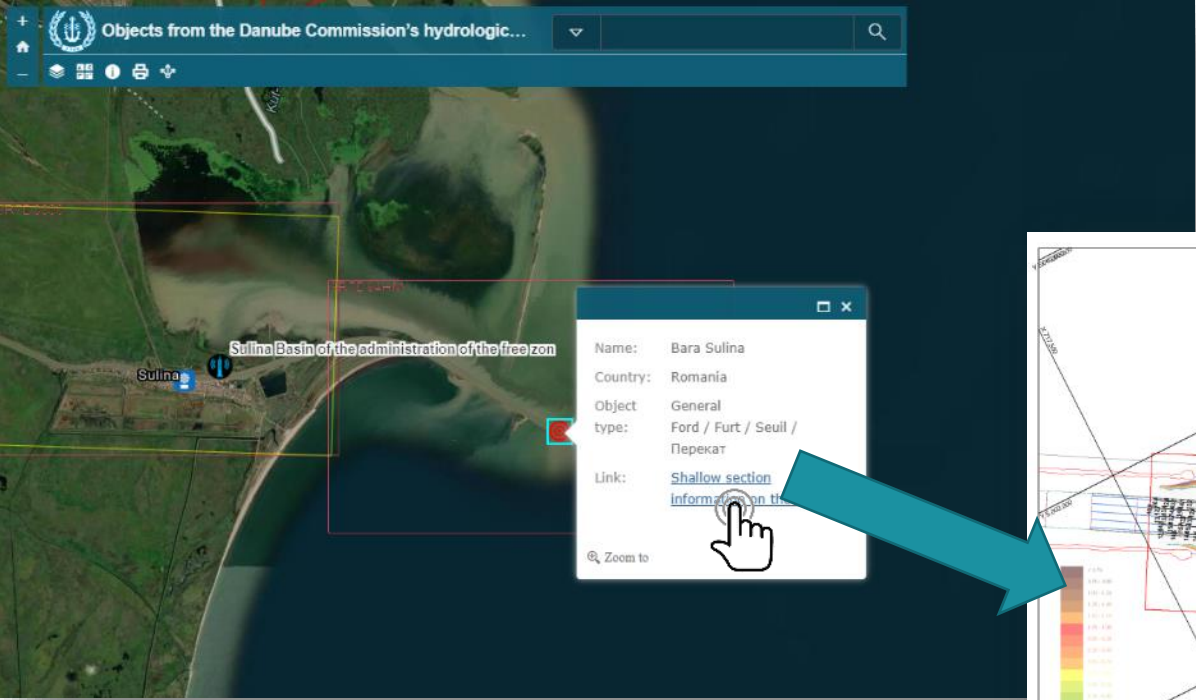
+
–
Objects from the Danube Commission's hydrologic...

Sulina Basin of the administration of the free zon

Sulina

Name: Bara Sulina
Country: Romania
Object type: General
Ford / Furt / Seuil / Перекат
Link: Shallow section information on th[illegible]

Zoom to